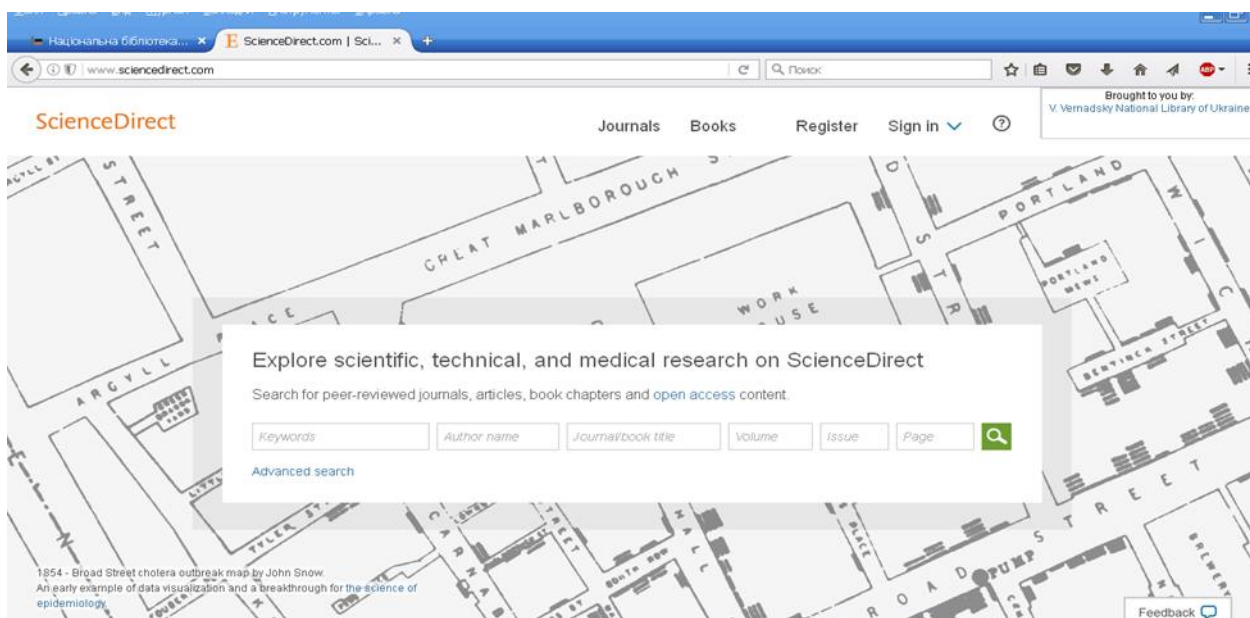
Національна бібліотека... ×
ScienceDirect.com | Sci... ×
www.sciencedirect.com
Поиск

ScienceDirect
Journals Books Register Sign in ?
Brought to you by:
V. Vernadsky National Library of Ukraine

GREAT MARLBOROUGH
PORTLAND
PORTLAND MEWS
WORK HOUSE
ARGYLL
STREET
BERWICK STREET
TYLER ST.
BROAD STREET
PUMP

Explore scientific, technical, and medical research on ScienceDirect
Search for peer-reviewed journals, articles, book chapters and open access content.
Keywords
Author name
Journal/book title
Volume
Issue
Page
Advanced search

1854 - Broad Street cholera outbreak map by John Snow.
An early example of data visualization and a breakthrough for the science of epidemiology.

Feedback